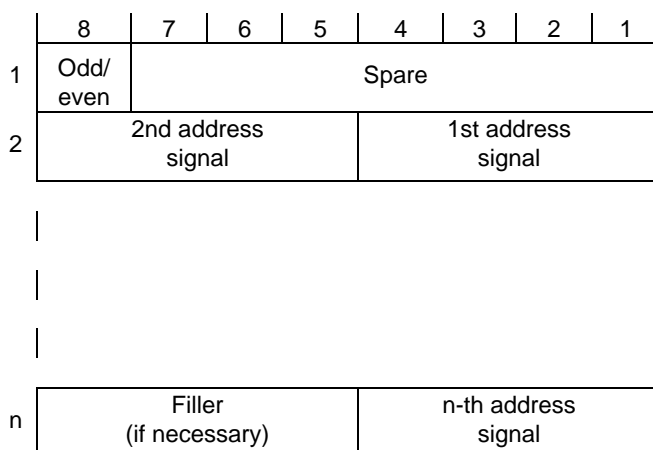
| | 8 | 7 | 6 | 5 | 4 | 3 | 2 | 1 |
|---|---|---|---|---|---|---|---|---|
| 1 | Odd/ even | Spare | | | | | | |
| 2 | 2nd address signal | | | | 1st address signal | | | |

| | | |
|---|---|---|
| n | Filler (if necessary) | n-th address signal |